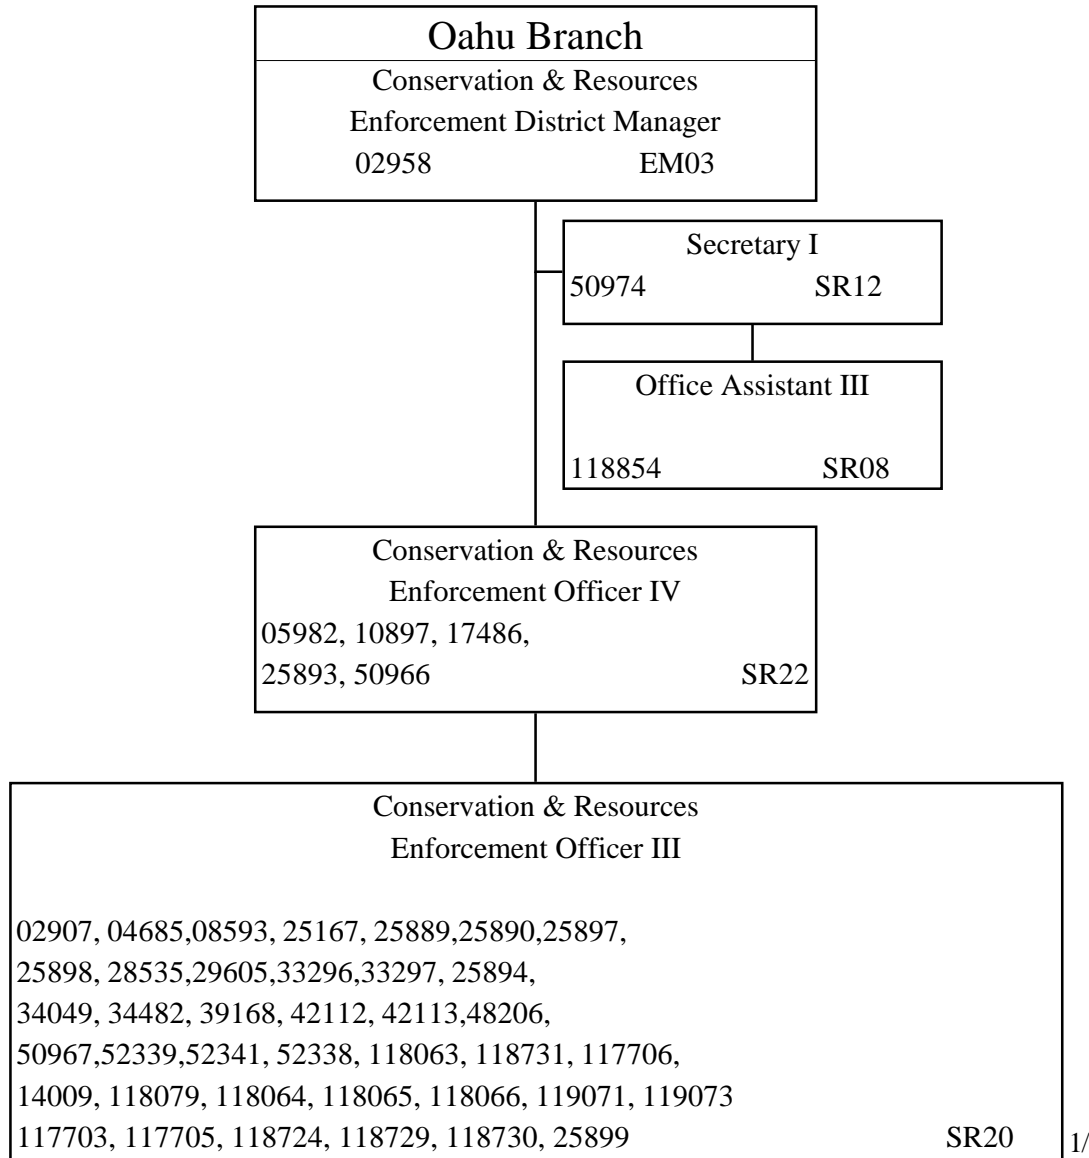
Oahu Branch
Conservation & Resources Enforcement District Manager
02958 EM03

Secretary I
50974 SR12

Office Assistant III
118854 SR08

Conservation & Resources Enforcement Officer IV
05982, 10897, 17486, 25893, 50966 SR22

Conservation & Resources Enforcement Officer III

02907, 04685,08593, 25167, 25889,25890,25897, 25898, 28535,29605,33296,33297, 25894, 34049, 34482, 39168, 42112, 42113,48206, 50967,52339,52341, 52338, 118063, 118731, 117706, 14009, 118079, 118064, 118065, 118066, 119071, 119073 117703, 117705, 118724, 118729, 118730, 25899 SR20

1/